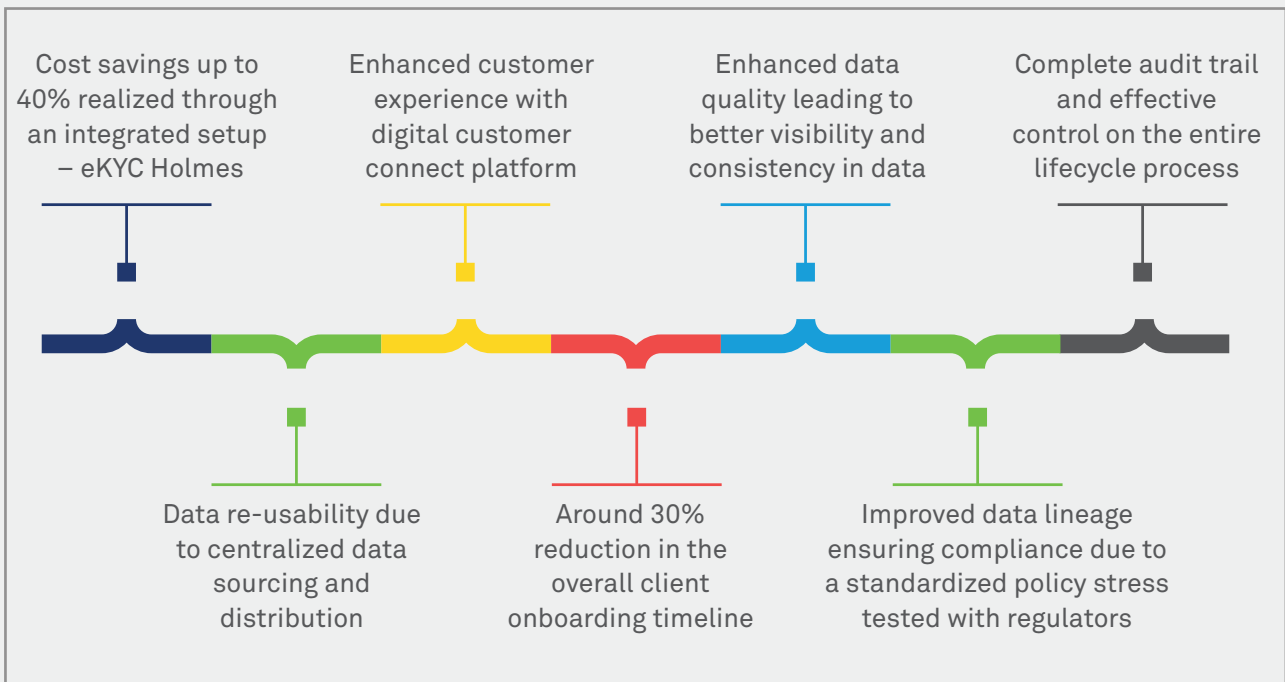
Cost savings up to 40% realized through an integrated setup – eKYC Holmes

Enhanced customer experience with digital customer connect platform

Enhanced data quality leading to better visibility and consistency in data

Complete audit trail and effective control on the entire lifecycle process

Data re-usability due to centralized data sourcing and distribution

Around 30% reduction in the overall client onboarding timeline

Improved data lineage ensuring compliance due to a standardized policy stress tested with regulators